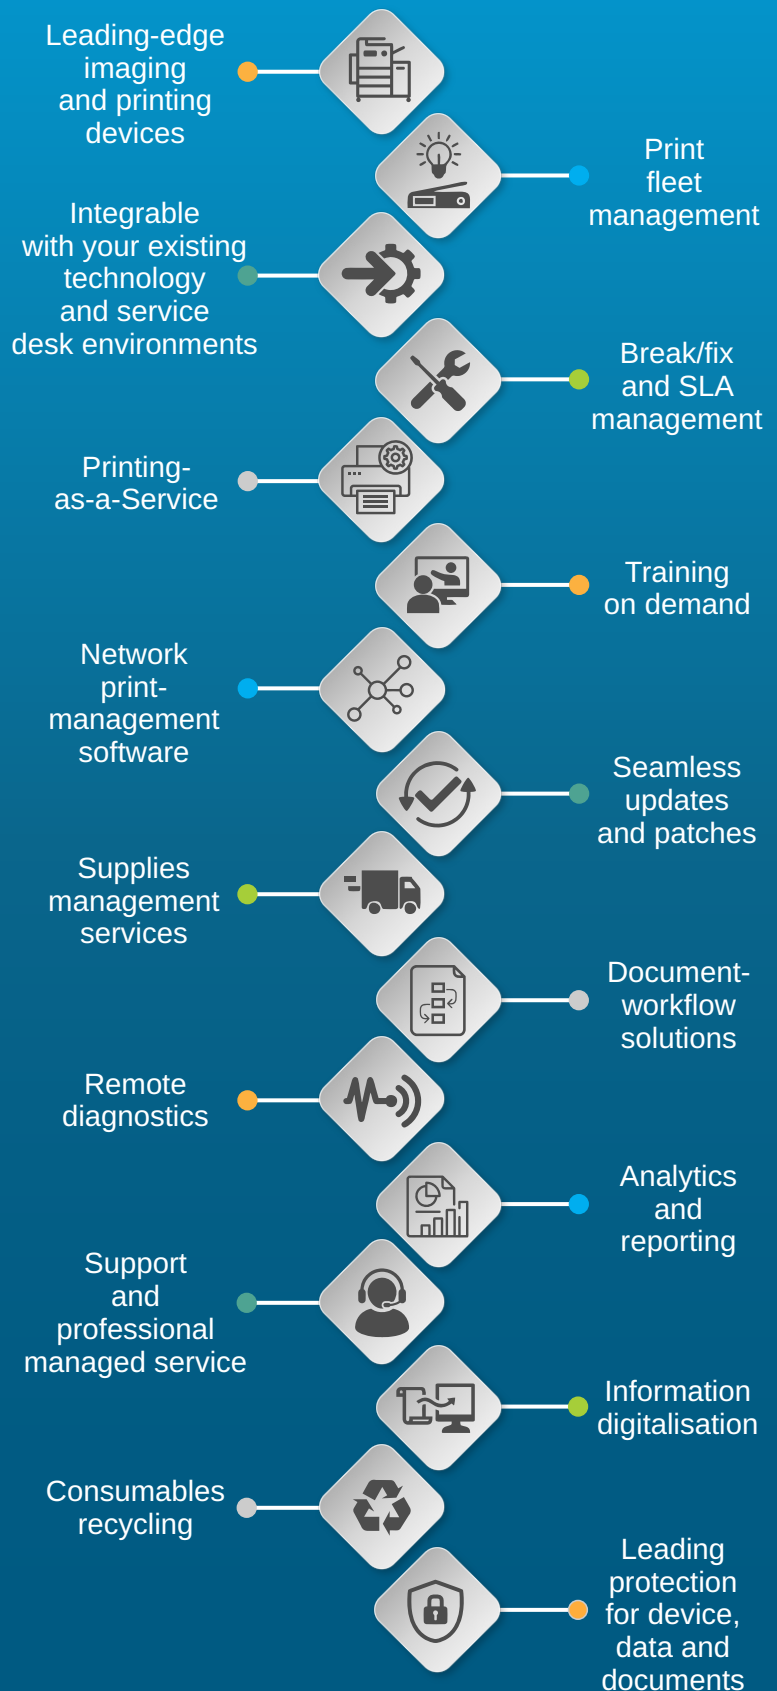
Leading-edge imaging and printing devices

Print fleet management

Integrable with your existing technology and service desk environments

Break/fix and SLA management

Printing-as-a-Service

Training on demand

Network print-management software

Seamless updates and patches

Supplies management services

Document-workflow solutions

Remote diagnostics

Analytics and reporting

Support and professional managed service

Information digitalisation

Consumables recycling

Leading protection for device, data and documents